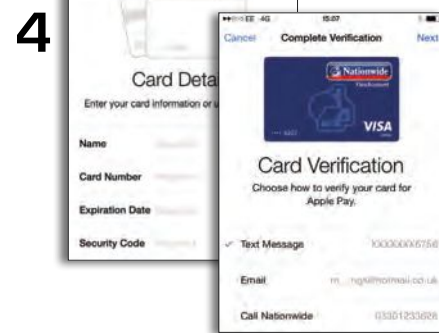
4

Card Deta

Enter your card information or u

Name

Card Number

Expiration Date

Security Code

EE 4G 15:07

Cancel Complete Verification Next

Nationwide

VISA

Card Verification

Choose how to verify your card for Apple Pay.

✓ Text Message XXXXXXX8756

Email m...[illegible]@hotmail.co.uk

Call Nationwide 03301233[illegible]